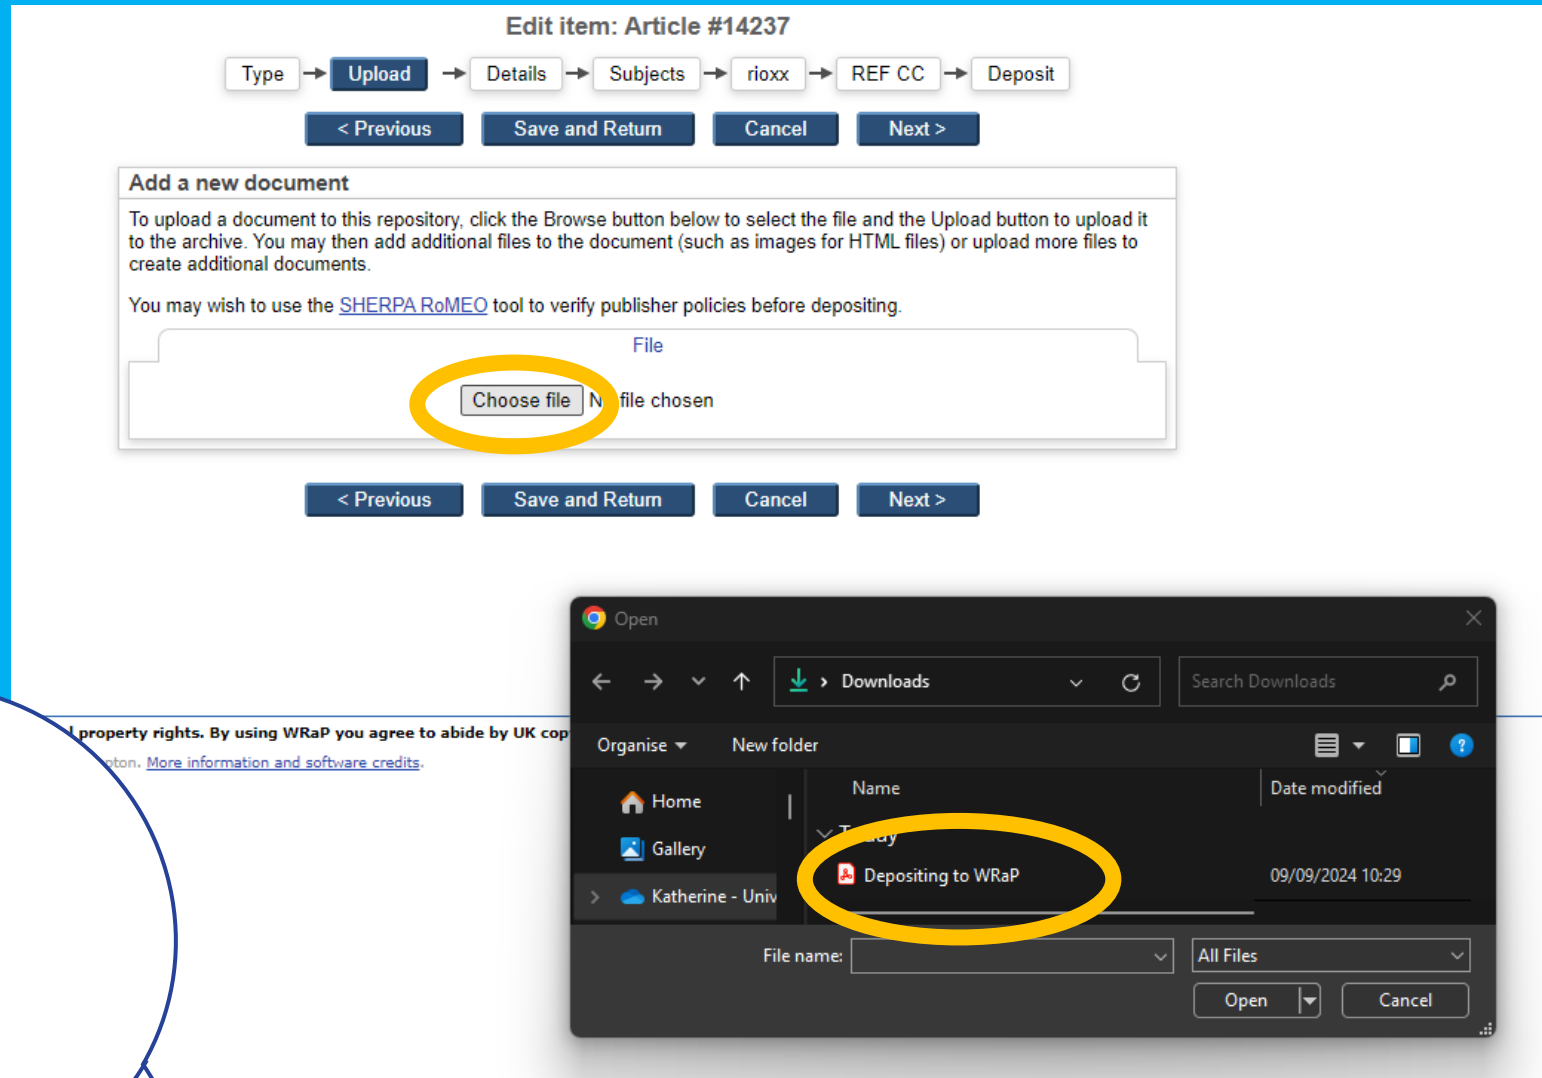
Edit item: Article #14237

Type → Upload → Details → Subjects → rioxx → REF CC → Deposit

< Previous | Save and Return | Cancel | Next >

Add a new document

To upload a document to this repository, click the Browse button below to select the file and the Upload button to upload it to the archive. You may then add additional files to the document (such as images for HTML files) or upload more files to create additional documents.

You may wish to use the SHERPA RoMEO tool to verify publisher policies before depositing.

File

Choose file N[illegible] file chosen

< Previous | Save and Return | Cancel | Next >

l property rights. By using WRaP you agree to abide by UK cop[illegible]

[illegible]pton. More information and software credits.

Open

Downloads

Search Downloads

Organise New folder

Home

Gallery

Katherine - Univ

Name

Date modified

T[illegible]ay

Depositing to WRaP

09/09/2024 10:29

File name:

All Files

Open

Cancel